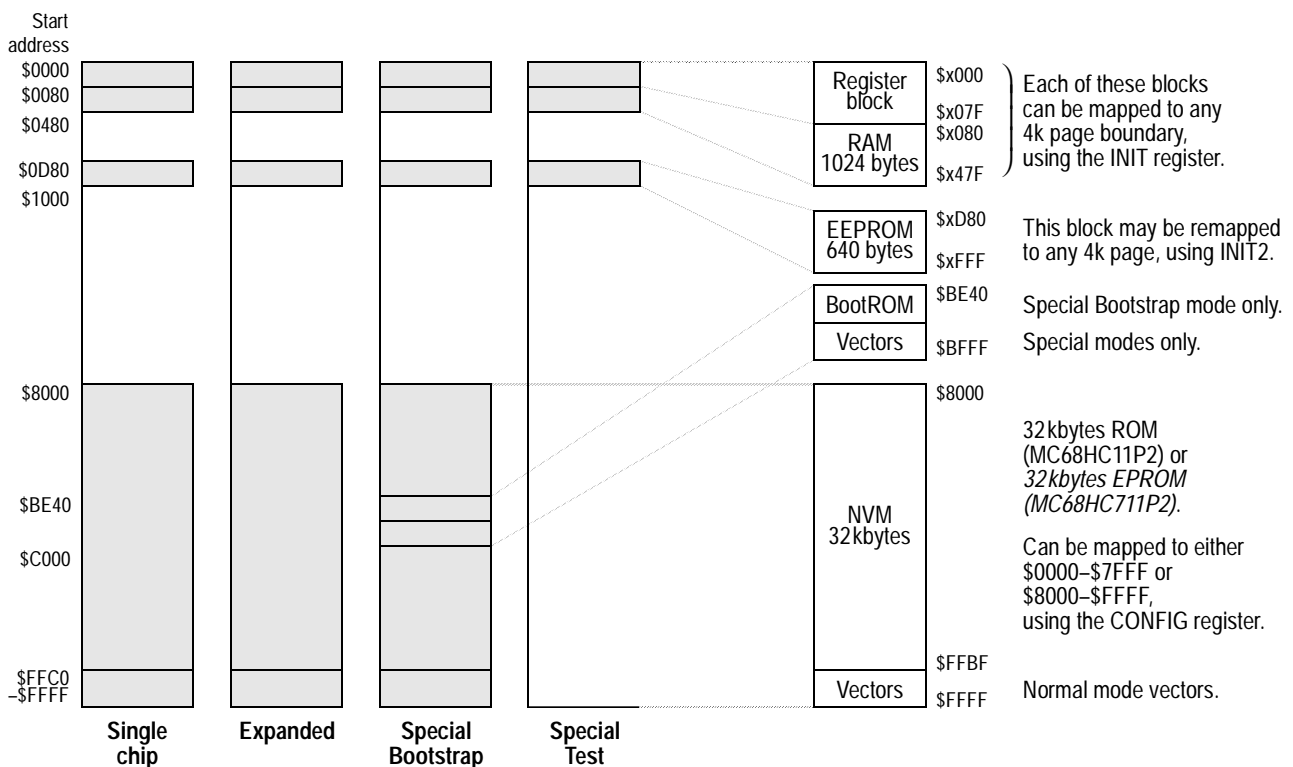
Start address
$0000
$0080
$0480
$0D80
$1000
$8000
$BE40
$C000
$FFC0
–$FFFF

Single chip

Expanded

Special Bootstrap

Special Test

Register block

RAM 1024 bytes

$x000
$x07F
$x080
$x47F

Each of these blocks can be mapped to any 4k page boundary, using the INIT register.

EEPROM 640 bytes

$xD80
$xFFF

This block may be remapped to any 4k page, using INIT2.

BootROM

$BE40

Special Bootstrap mode only.

Vectors

$BFFF

Special modes only.

$8000

NVM 32kbytes

32kbytes ROM (MC68HC11P2) or *32kbytes EPROM (MC68HC711P2)*.

Can be mapped to either $0000–$7FFF or $8000–$FFFF, using the CONFIG register.

$FFBF

Vectors

$FFFF

Normal mode vectors.